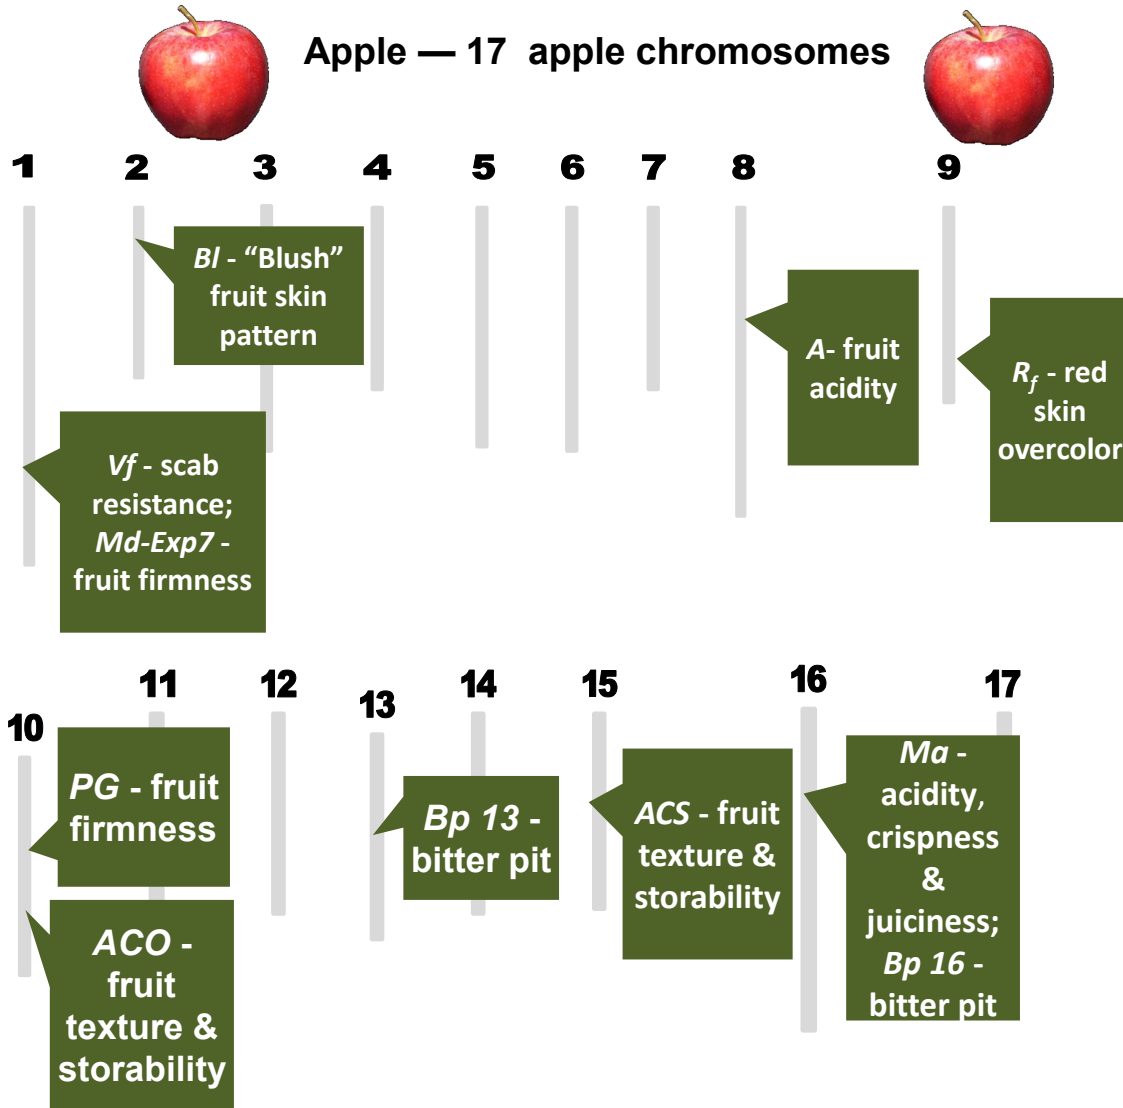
Apple — 17 apple chromosomes

1 2 3 4 5 6 7 8 9

*Bl* - “Blush” fruit skin pattern

*A*- fruit acidity

$R_f$ - red skin overcolor

*Vf* - scab resistance; *Md-Exp7* - fruit firmness

10 11 12 13 14 15 16 17

*PG* - fruit firmness

*ACO* - fruit texture & storability

*Bp 13* - bitter pit

*ACS* - fruit texture & storability

*Ma* - acidity, crispness & juiciness; *Bp 16* - bitter pit